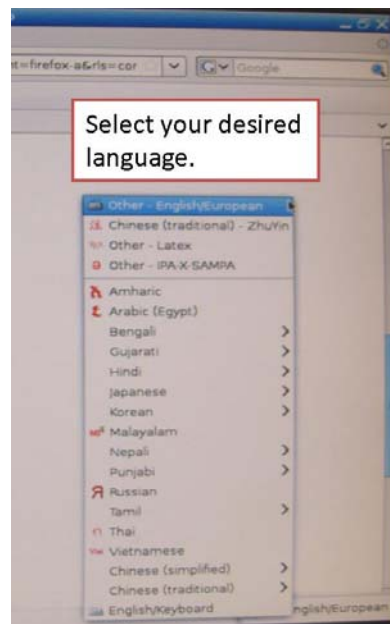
t=firefox-a&rls=cor

Google

Select your desired language.

Other - English/European
Chinese (traditional) - ZhuYin
Other - Latex
Other - IPA-X-SAMPA
Amharic
Arabic (Egypt)
Bengali
Gujarati
Hindi
Japanese
Korean
Malayalam
Nepali
Punjabi
Russian
Tamil
Thai
Vietnamese
Chinese (simplified)
Chinese (traditional)
English/Keyboard

nglish/European